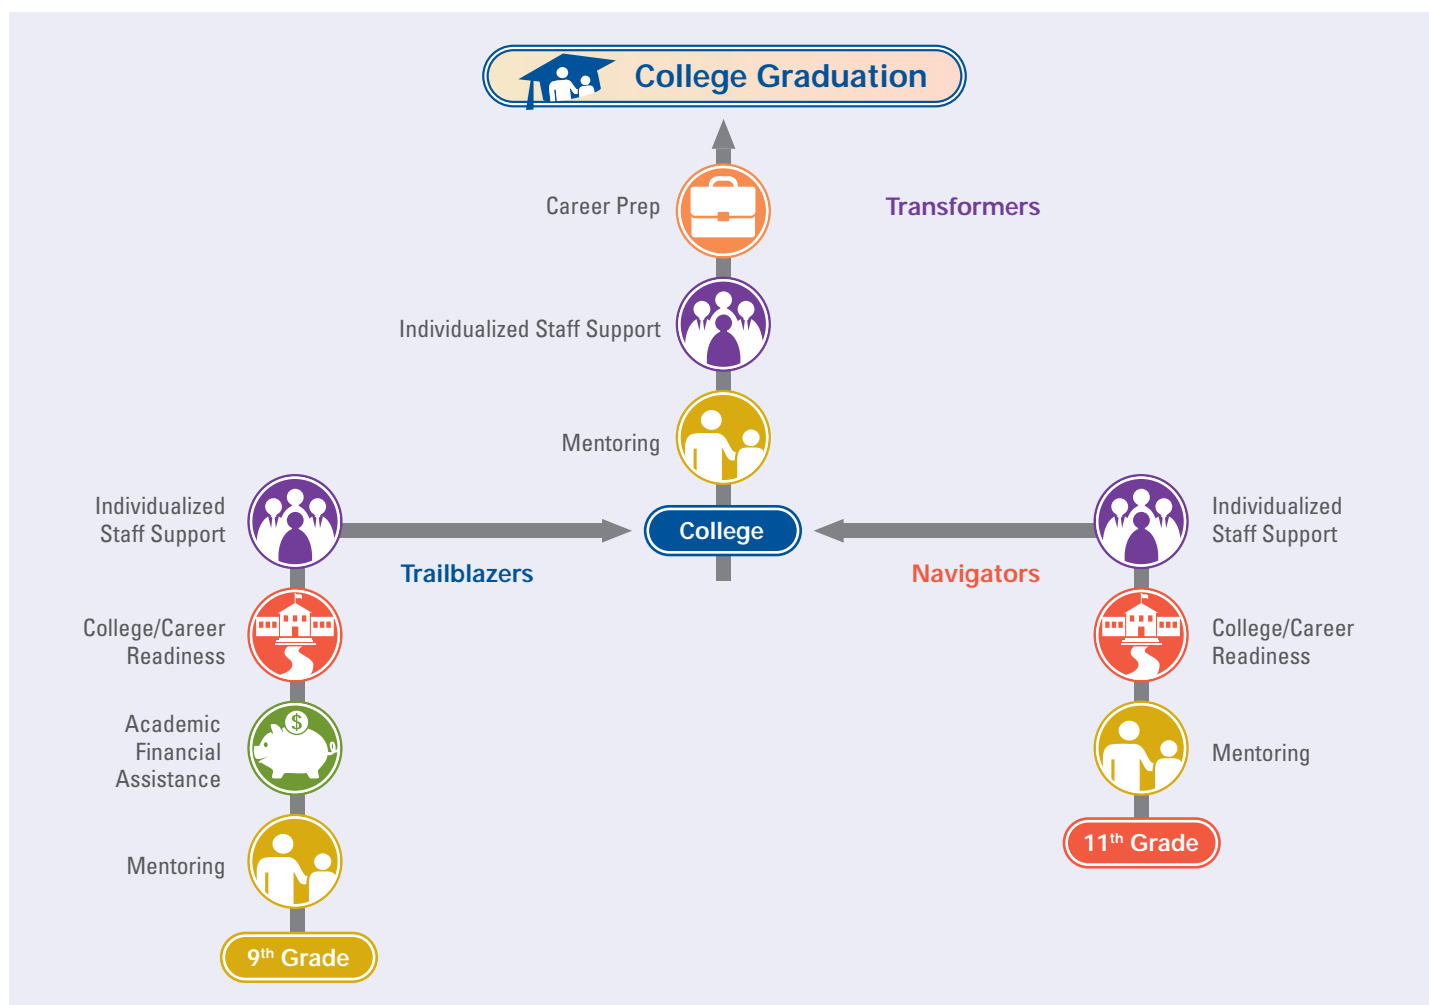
College Graduation

Career Prep

Transformers

Individualized Staff Support

Mentoring

Individualized Staff Support

College

Individualized Staff Support

Trailblazers

Navigators

College/Career Readiness

College/Career Readiness

Academic Financial Assistance

Mentoring

Mentoring

11$^{th}$ Grade

9$^{th}$ Grade